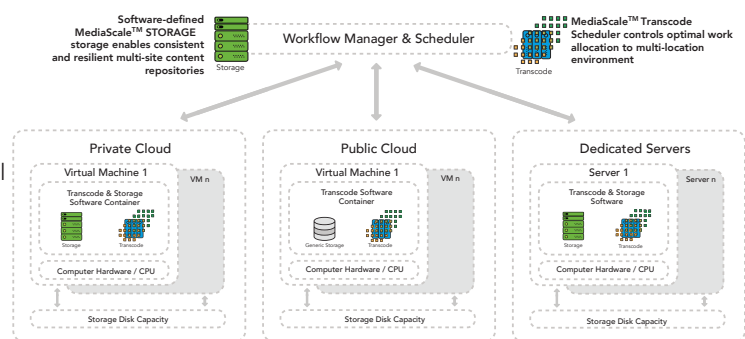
Software-defined MediaScale$^{TM}$ STORAGE storage enables consistent and resilient multi-site content repositories

Storage

Workflow Manager & Scheduler

Transcode

MediaScale$^{TM}$ Transcode Scheduler controls optimal work allocation to multi-location environment

Private Cloud

Virtual Machine 1

VM n

Transcode & Storage Software Container

Storage

Transcode

Computer Hardware / CPU

Storage Disk Capacity

Public Cloud

Virtual Machine 1

VM n

Transcode Software Container

Generic Storage

Transcode

Computer Hardware / CPU

Storage Disk Capacity

Dedicated Servers

Server 1

Server n

Transcode & Storage Software

Storage

Transcode

Computer Hardware / CPU

Storage Disk Capacity